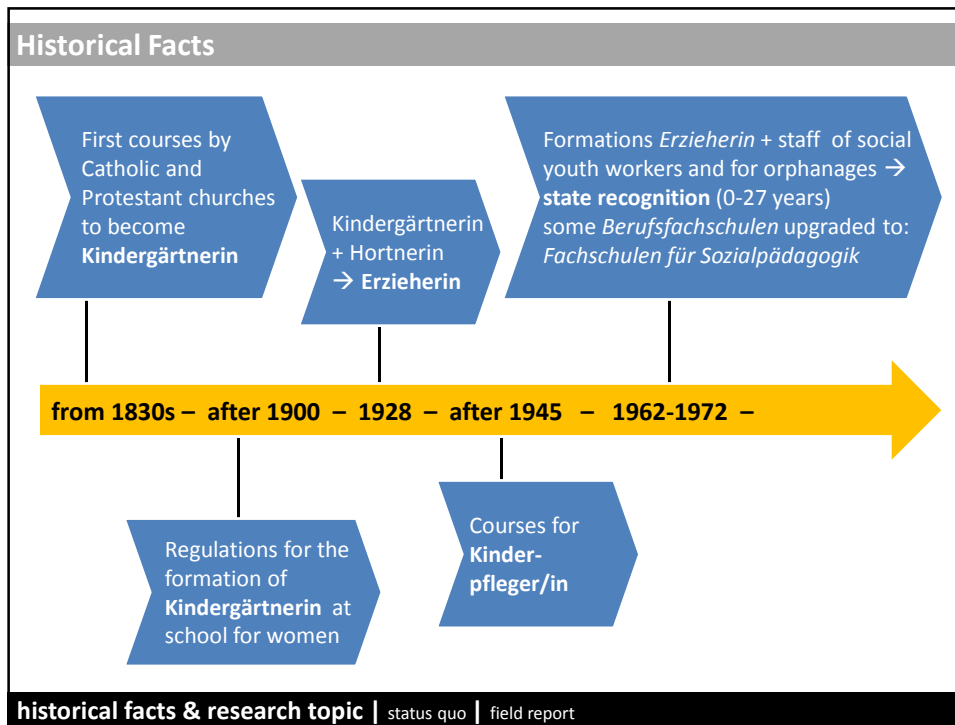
Historical Facts

First courses by Catholic and Protestant churches to become **Kindergärtnerin**

Kindergärtnerin + Hortnerin → **Erzieherin**

Formations *Erzieherin* + staff of social youth workers and for orphanages → **state recognition** (0-27 years) some *Berufsfachschulen* upgraded to: *Fachschulen für Sozialpädagogik*

**from 1830s – after 1900 – 1928 – after 1945 – 1962-1972 –**

Regulations for the formation of **Kindergärtnerin** at school for women

Courses for **Kinderpfleger/in**

**historical facts & research topic |** status quo **|** field report